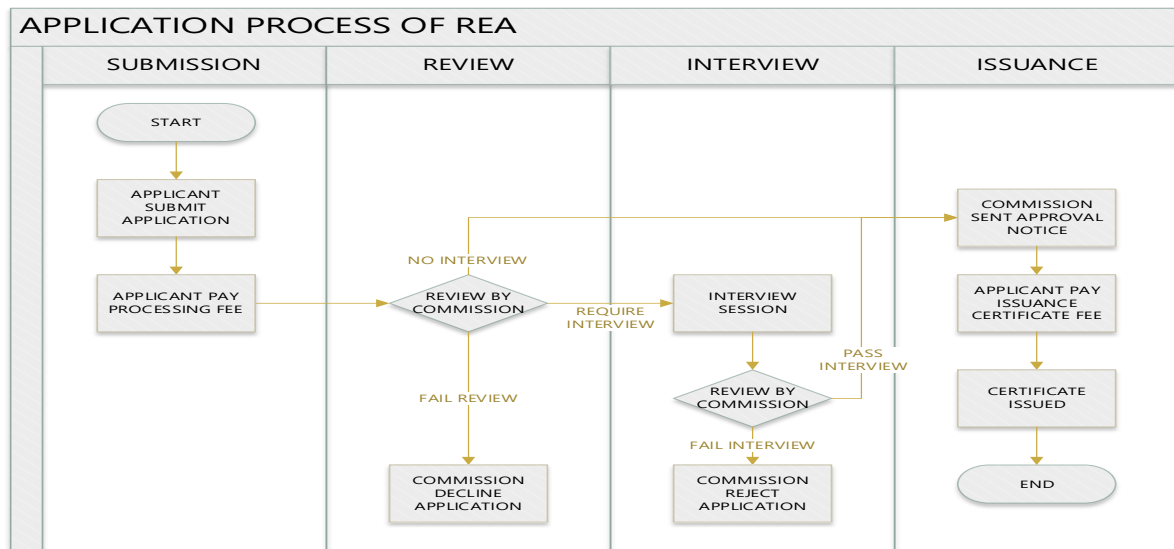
APPLICATION PROCESS OF REA

SUBMISSION

REVIEW

INTERVIEW

ISSUANCE

START

APPLICANT SUBMIT APPLICATION

APPLICANT PAY PROCESSING FEE

NO INTERVIEW

REVIEW BY COMMISSION

REQUIRE INTERVIEW

FAIL REVIEW

COMMISSION DECLINE APPLICATION

INTERVIEW SESSION

PASS INTERVIEW

REVIEW BY COMMISSION

FAIL INTERVIEW

COMMISSION REJECT APPLICATION

COMMISSION SENT APPROVAL NOTICE

APPLICANT PAY ISSUANCE CERTIFICATE FEE

CERTIFICATE ISSUED

END